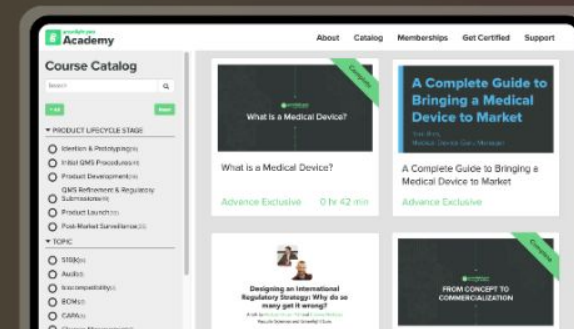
Academy

About Catalog Memberships Get Certified Support

Course Catalog

Search

▼ PRODUCT LIFECYCLE STAGE

Ideation & Prototyping

Initial QMS Procedures

Product Development

QMS Refinement & Regulatory Submission

Product Launch

Post-Market Surveillance

▼ TOPIC

510(k)

Audit

Biocompatibility

BOM

CAPA

Complete

What is a Medical Device?

What is a Medical Device?

Advance Exclusive 0 hr 42 min

A Complete Guide to Bringing a Medical Device to Market

A Complete Guide to Bringing a Medical Device to Market

Advance Exclusive

Designing an International Regulatory Strategy: Why do so many get it wrong?

Complete

FROM CONCEPT TO COMMERCIALIZATION